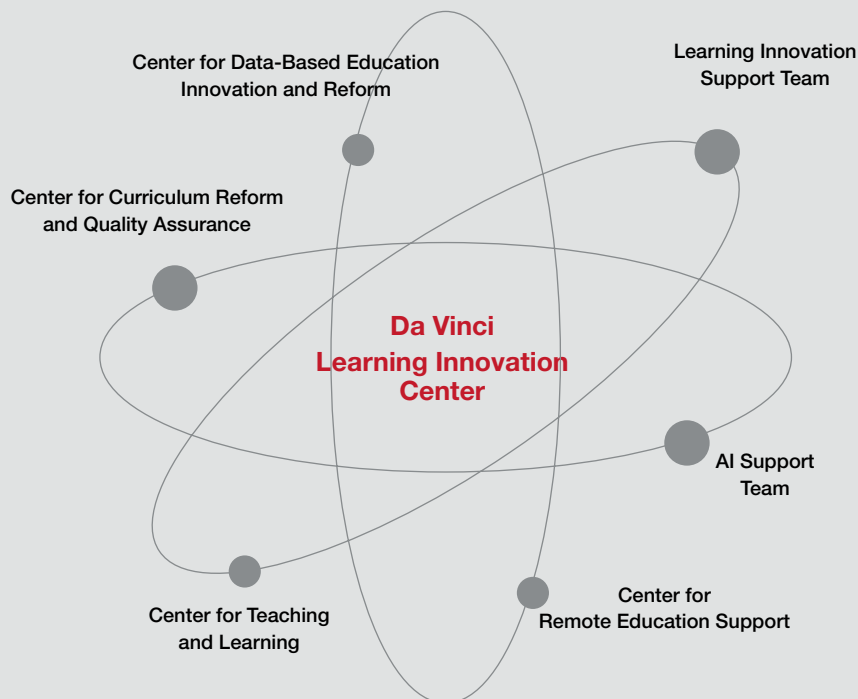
Center for Data-Based Education Innovation and Reform

Learning Innovation Support Team

Center for Curriculum Reform and Quality Assurance

Da Vinci Learning Innovation Center

AI Support Team

Center for Teaching and Learning

Center for Remote Education Support